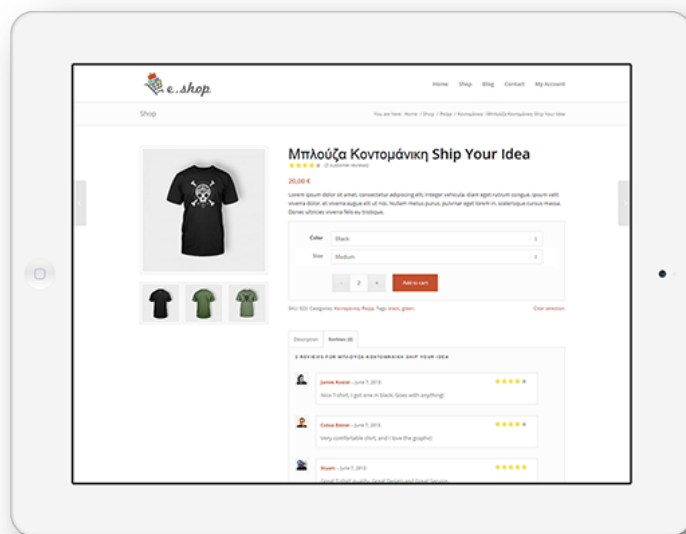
e..shop

Home Shop Blog Contact My Account

Shop

You are here: Home / Shop / Ρούχα / Κοντομάνικα / Μπλούζα Κοντομάνικη Ship Your Idea

Μπλούζα Κοντομάνικη Ship Your Idea

★★★★★ (3 customer reviews)

20,00 €

Lorem ipsum dolor sit amet, consectetur adipiscing elit. Integer vehicula. diam eget rutrum congue, ipsum velit viverra dolor, at viverra augue elit sit nisi. Nullam metus purus, pulvinar eget lorem in, scelerisque cursus massa. Donec ultricies viverra felis eu tristique.

Color Black

Size Medium

- 2 +

Add to cart

SKU: N/A Categories: Κοντομάνικα, Ρούχα. Tags: black, green.

Clear selection

Description Reviews (3)

3 REVIEWS FOR ΜΠΛΟΥΖΑ ΚΟΝΤΟΜΑΝΙΚΗ SHIP YOUR IDEA

James Koster – June 7, 2013:
★★★★★
Nice T-shirt, I got one in black. Goes with anything!

Coleas Bmow – June 7, 2013:
★★★★★
Very comfortable shirt, and I love the graphic!

Stuart – June 7, 2013:
★★★★★
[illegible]